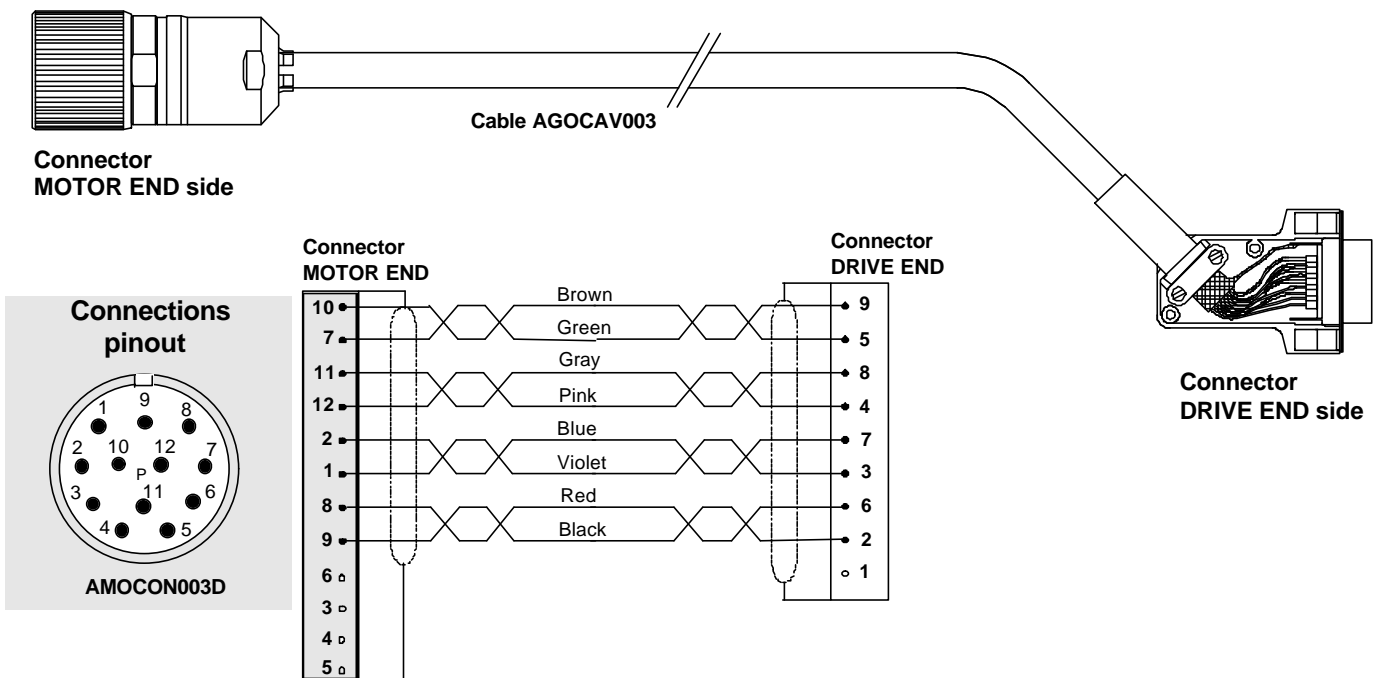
Cable AGOCAV003

Connector
MOTOR END side

Connector
MOTOR END

Connector
DRIVE END

Connector
DRIVE END side

Connections
pinout

9
1 8
2 10 12 7
P
3 11 6
4 5

AMOCON003D

| MOTOR END | Color | DRIVE END |
|---|---|---|
| 10 | Brown | 9 |
| 7 | Green | 5 |
| 11 | Gray | 8 |
| 12 | Pink | 4 |
| 2 | Blue | 7 |
| 1 | Violet | 3 |
| 8 | Red | 6 |
| 9 | Black | 2 |
| 6 | | 1 |
| 3 | | |
| 4 | | |
| 5 | | |